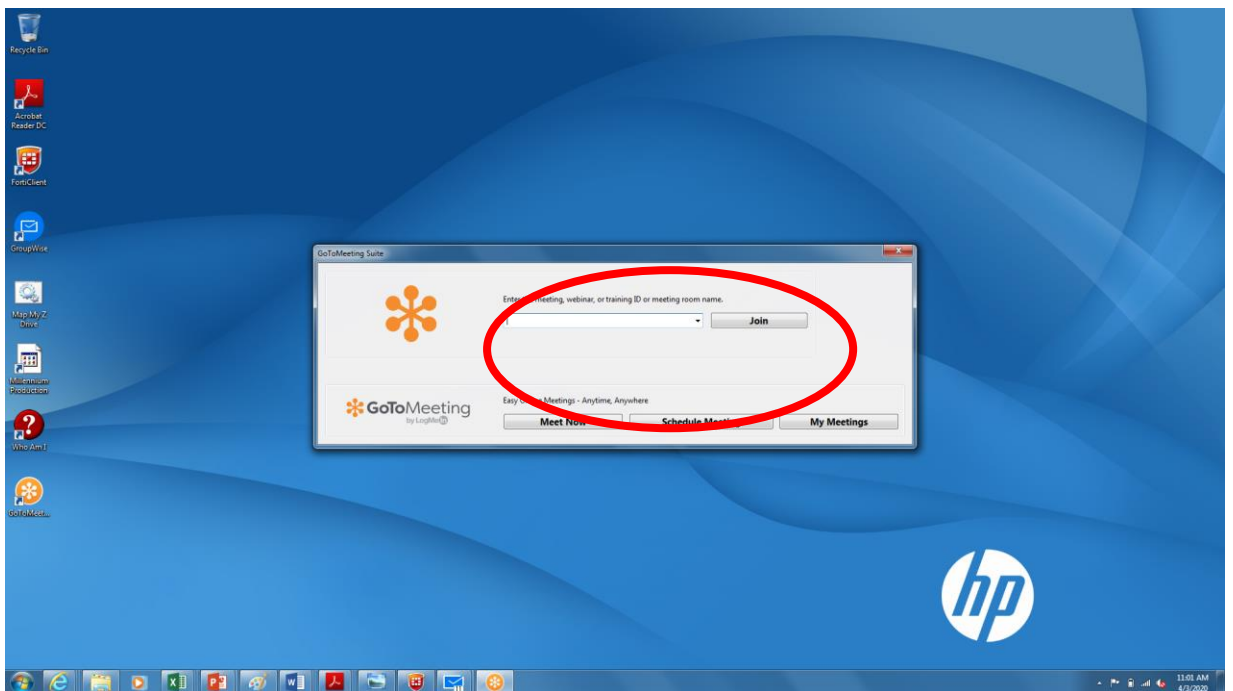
Recycle Bin

Acrobat Reader DC

FortiClient

GroupWise

Map My Z Drive

Millennium Production

Who Am I

GoToMeeti...

GoToMeeting Suite

Enter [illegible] meeting, webinar, or training ID or meeting room name.

Join

GoToMeeting by LogMeIn

Easy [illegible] Meetings - Anytime, Anywhere

Meet Now

Schedule Meet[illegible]

My Meetings

hp

11:01 AM
4/3/2020